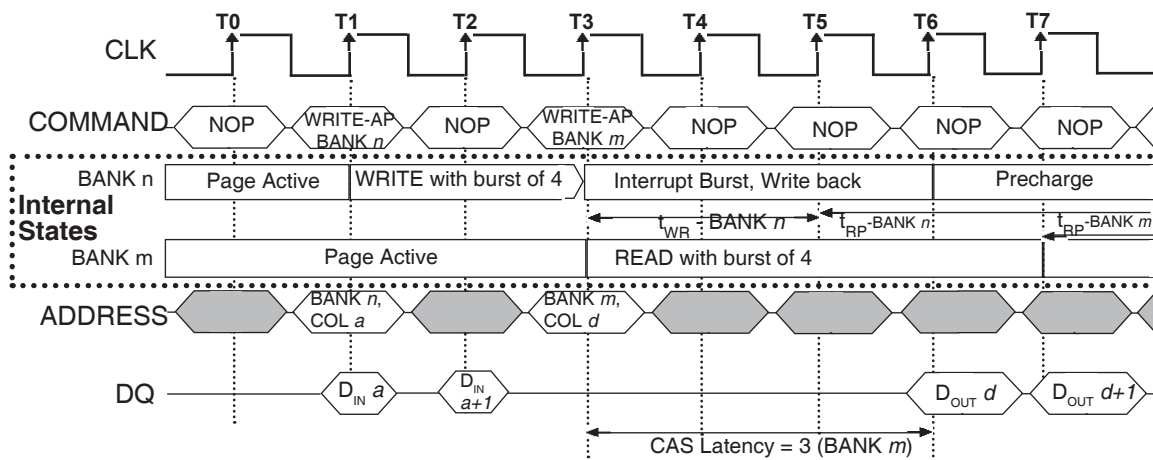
T0 T1 T2 T3 T4 T5 T6 T7

CLK

COMMAND NOP WRITE-AP BANK *n* NOP WRITE-AP BANK *m* NOP NOP NOP NOP

BANK n Page Active WRITE with burst of 4 Interrupt Burst, Write back Precharge

Internal States

$t_{WR}$ - BANK *n* $t_{RP}$-BANK *n* $t_{RP}$-BANK *m*

BANK m Page Active READ with burst of 4

ADDRESS BANK *n*, COL *a* BANK *m*, COL *d*

DQ $D_{IN}$ *a* $D_{IN}$ *a+1* $D_{OUT}$ *d* $D_{OUT}$ *d+1*

CAS Latency = 3 (BANK *m*)